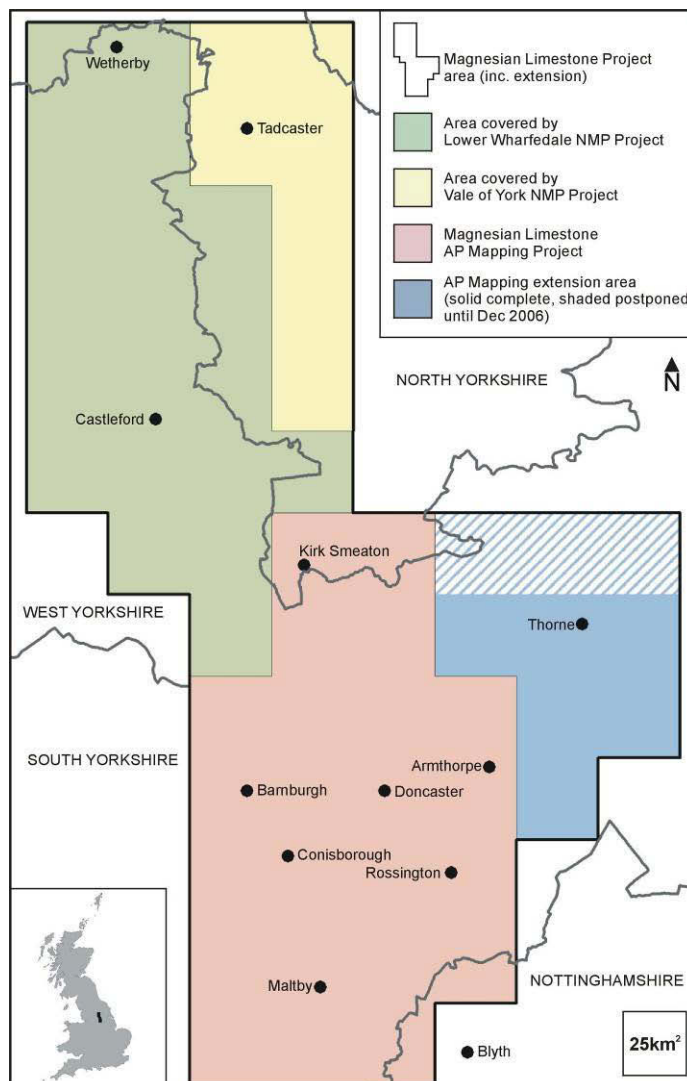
Magnesian Limestone Project area (inc. extension)

Area covered by Lower Wharfedale NMP Project

Area covered by Vale of York NMP Project

Magnesian Limestone AP Mapping Project

AP Mapping extension area (solid complete, shaded postponed until Dec 2006)

Wetherby

Tadcaster

NORTH YORKSHIRE

N

Castleford

Kirk Smeaton

WEST YORKSHIRE

Thorne

SOUTH YORKSHIRE

Armthorpe

Bamburgh

Doncaster

Conisborough

Rossington

NOTTINGHAMSHIRE

Maltby

Blyth

25km$^2$